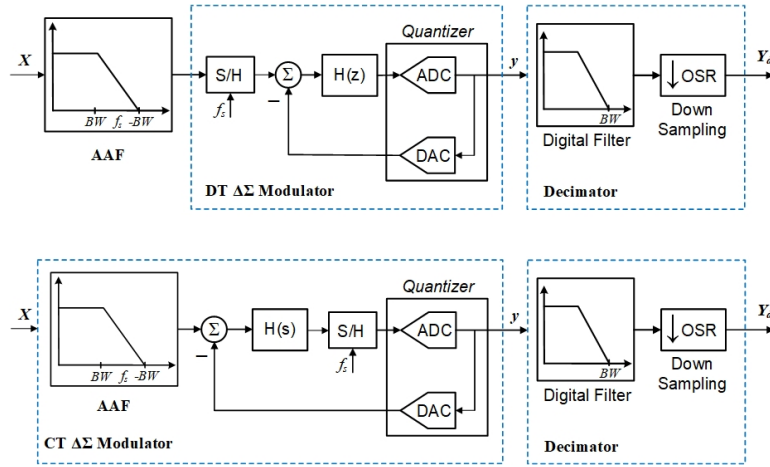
Quantizer

$X$

$BW$ $f_s$ -$BW$

AAF

S/H

$f_s$

$\Sigma$

–

H(z)

ADC

DAC

$y$

$BW$

Digital Filter

$\downarrow$OSR

Down Sampling

$Y_d$

DT ΔΣ Modulator

Decimator

Quantizer

$X$

$BW$ $f_s$ -$BW$

AAF

$\Sigma$

–

H(s)

S/H

$f_s$

ADC

DAC

$y$

$BW$

Digital Filter

$\downarrow$OSR

Down Sampling

$Y_d$

CT ΔΣ Modulator

Decimator